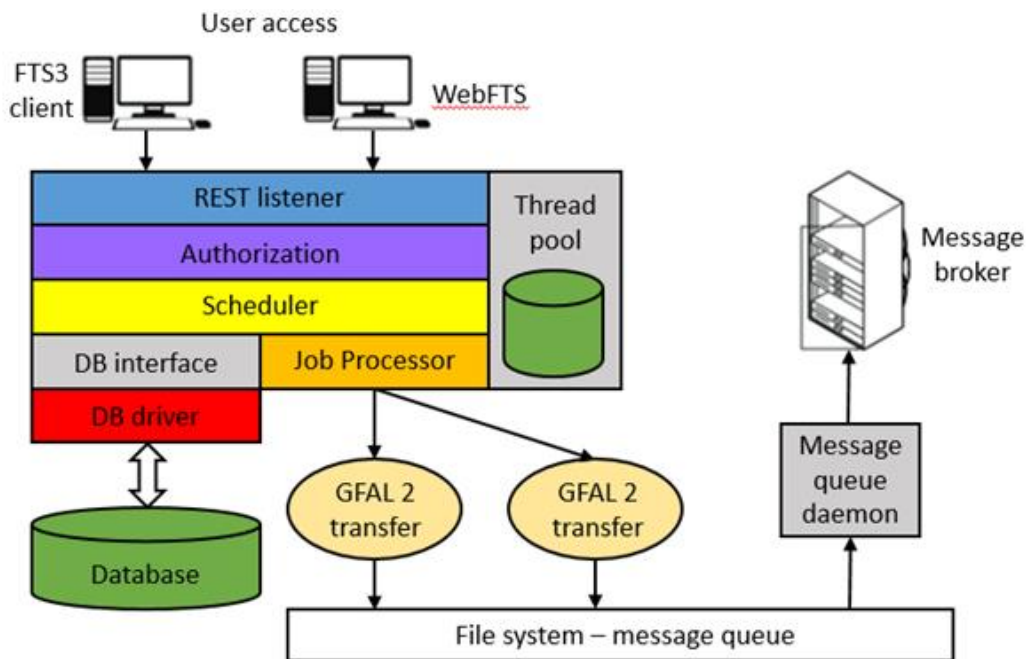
User access

FTS3 client

WebFTS

REST listener

Authorization

Scheduler

DB interface

Job Processor

DB driver

Thread pool

Message broker

Message queue daemon

GFAL 2 transfer

GFAL 2 transfer

Database

File system – message queue